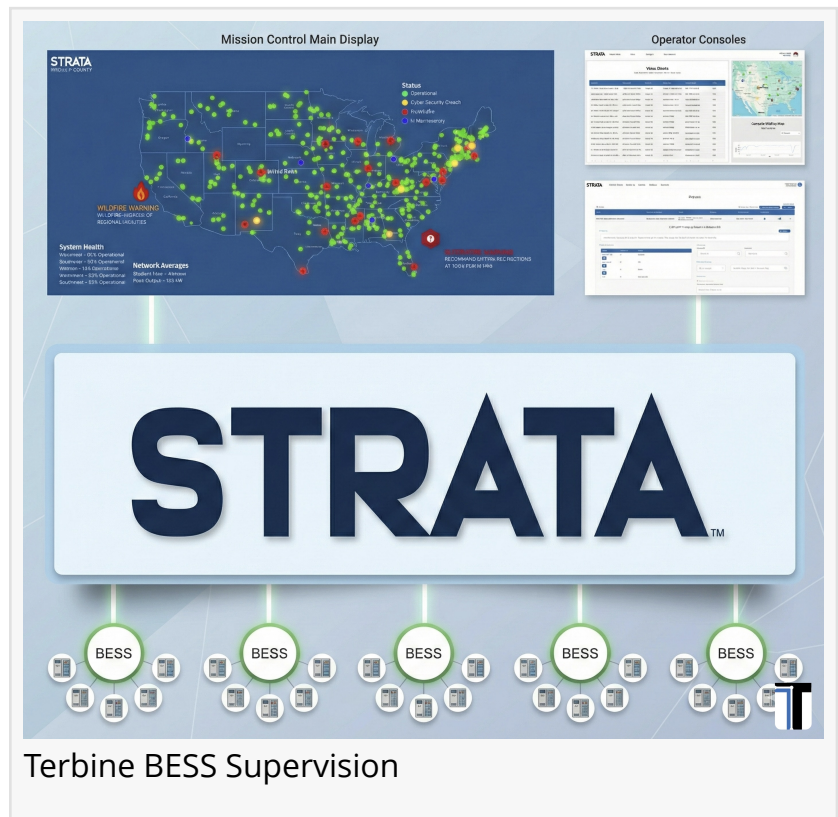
Mission Control Main Display

Operator Consoles

STRATA
MIDDLE COUNTY

Status
Operational
Cyber Security Breach
Fire/Wildfire
In Maintenance

WILDFIRE WARNING
WILDFIRE-HAZARD OF REGIONAL HAZARDS

RECOMMEND OUTAGE RESTRICTIONS AT 100% FLUX IN 1446

System Health
Midwest – 95% Operational
Southwest – 90% Operational
Western – 13% Operational
Northwest – 92% Operational
Southeast – 85% Operational

Network Averages
Resilient Flow – Average
Peak Output – 125 kW

STRATA

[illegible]

STRATA

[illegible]

STRATA
TM

BESS
BESS
BESS
BESS
BESS

Terbine BESS Supervision